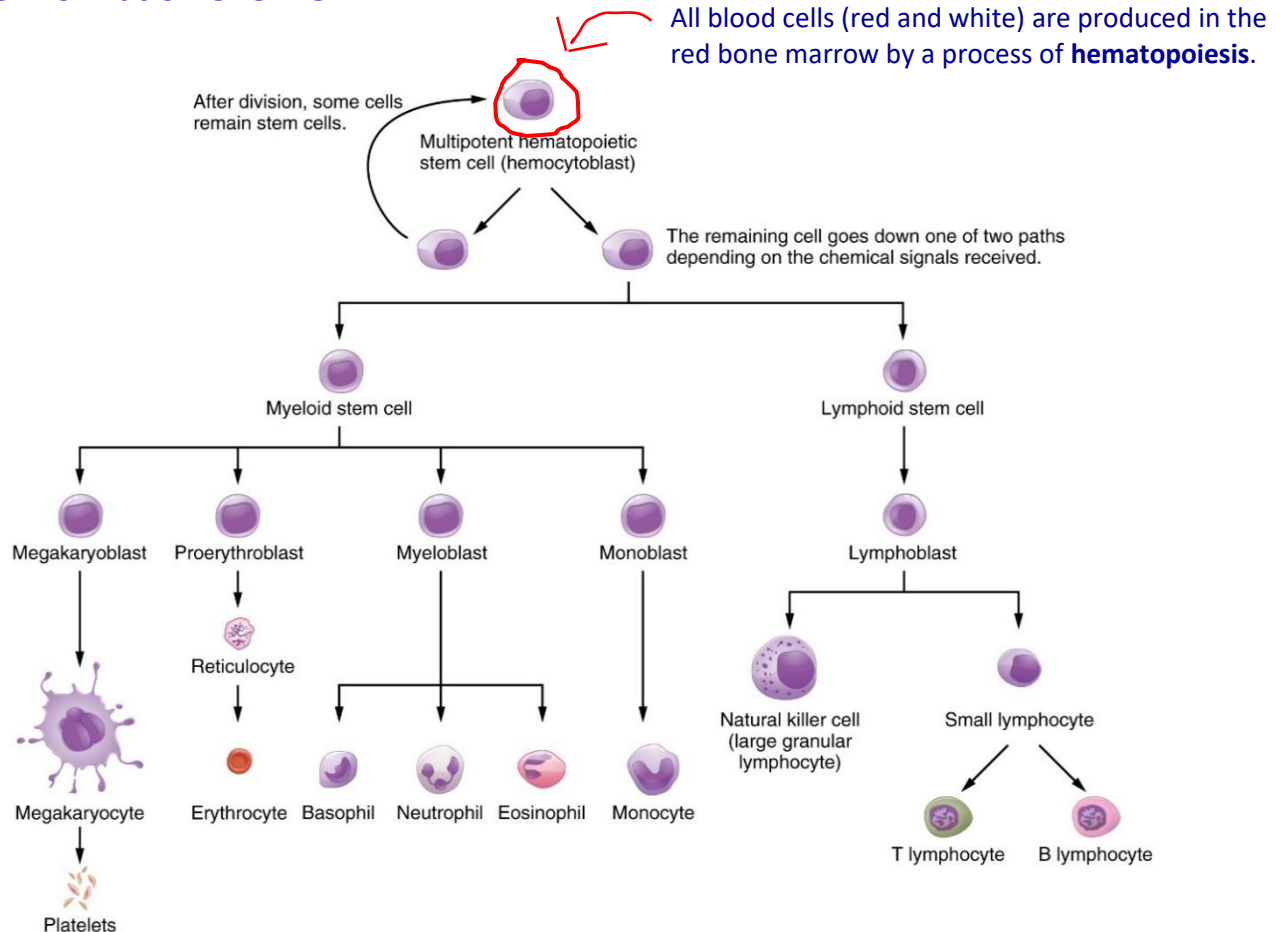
All blood cells (red and white) are produced in the red bone marrow by a process of **hematopoiesis**.

After division, some cells remain stem cells.

Multipotent hematopoietic stem cell (hemocytoblast)

The remaining cell goes down one of two paths depending on the chemical signals received.

Myeloid stem cell

Lymphoid stem cell

Megakaryoblast

Proerythroblast

Myeloblast

Monoblast

Lymphoblast

Reticulocyte

Natural killer cell (large granular lymphocyte)

Small lymphocyte

Megakaryocyte

Erythrocyte

Basophil

Neutrophil

Eosinophil

Monocyte

T lymphocyte

B lymphocyte

Platelets